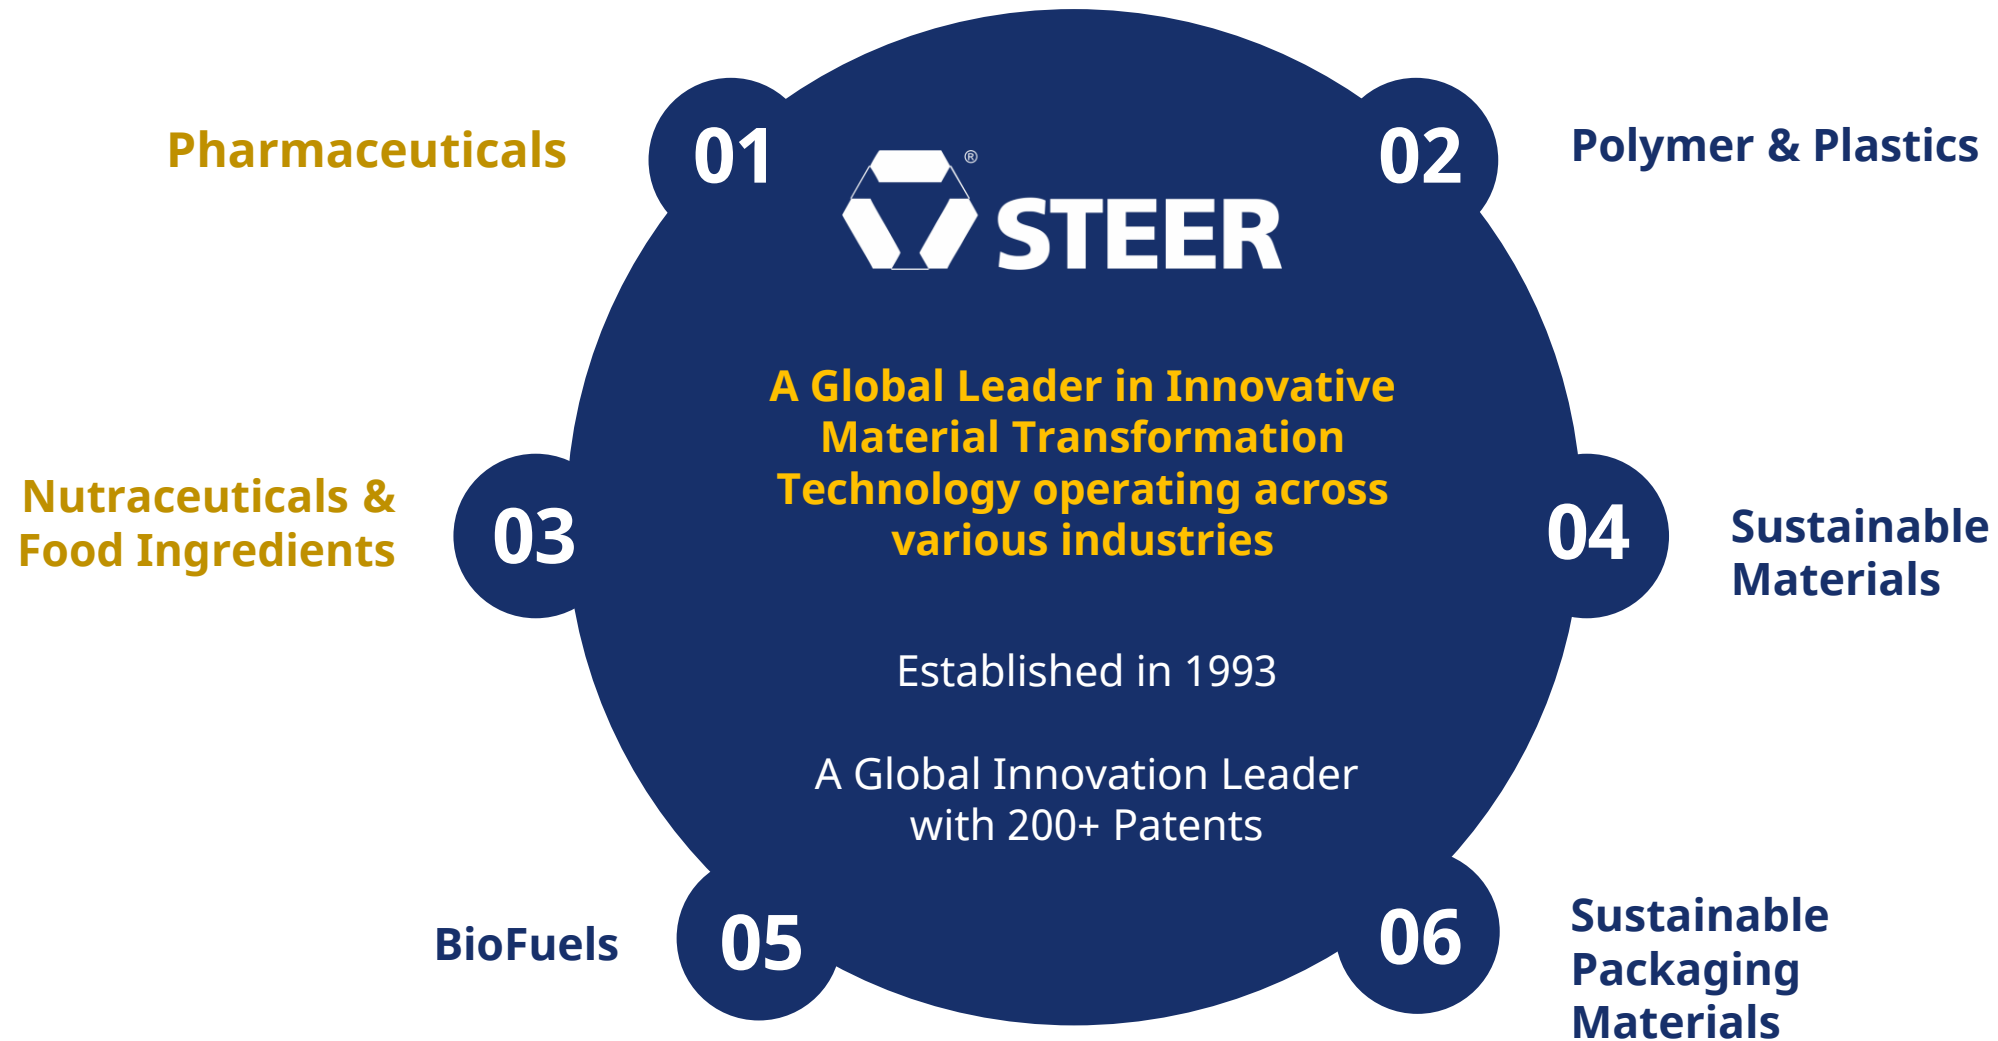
Pharmaceuticals

01

STEER®

02

Polymer & Plastics

A Global Leader in Innovative Material Transformation Technology operating across various industries

Nutraceuticals & Food Ingredients

03

04

Sustainable Materials

Established in 1993

A Global Innovation Leader with 200+ Patents

BioFuels

05

06

Sustainable Packaging Materials